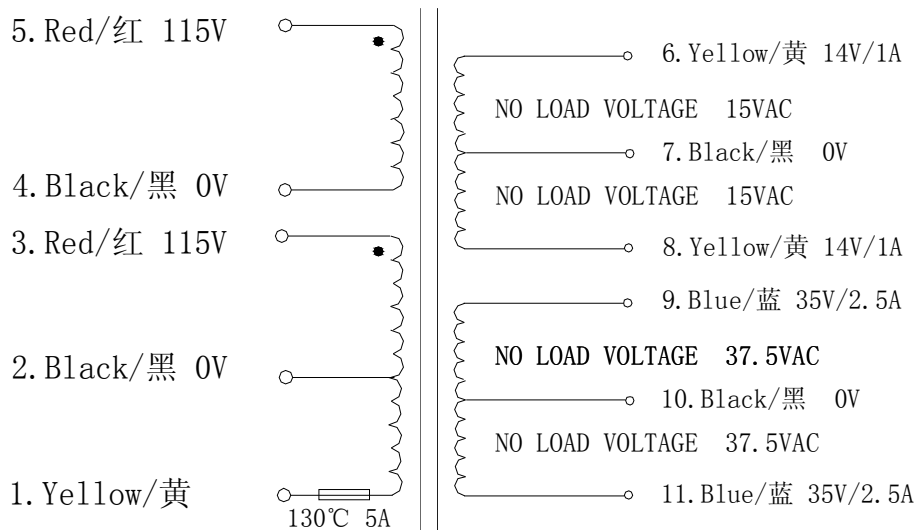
5. Red/红 115V

4. Black/黑 0V

3. Red/红 115V

2. Black/黑 0V

1. Yellow/黄

130℃ 5A

6. Yellow/黄 14V/1A

NO LOAD VOLTAGE 15VAC

7. Black/黑 0V

NO LOAD VOLTAGE 15VAC

8. Yellow/黄 14V/1A

9. Blue/蓝 35V/2.5A

NO LOAD VOLTAGE 37.5VAC

10. Black/黑 0V

NO LOAD VOLTAGE 37.5VAC

11. Blue/蓝 35V/2.5A